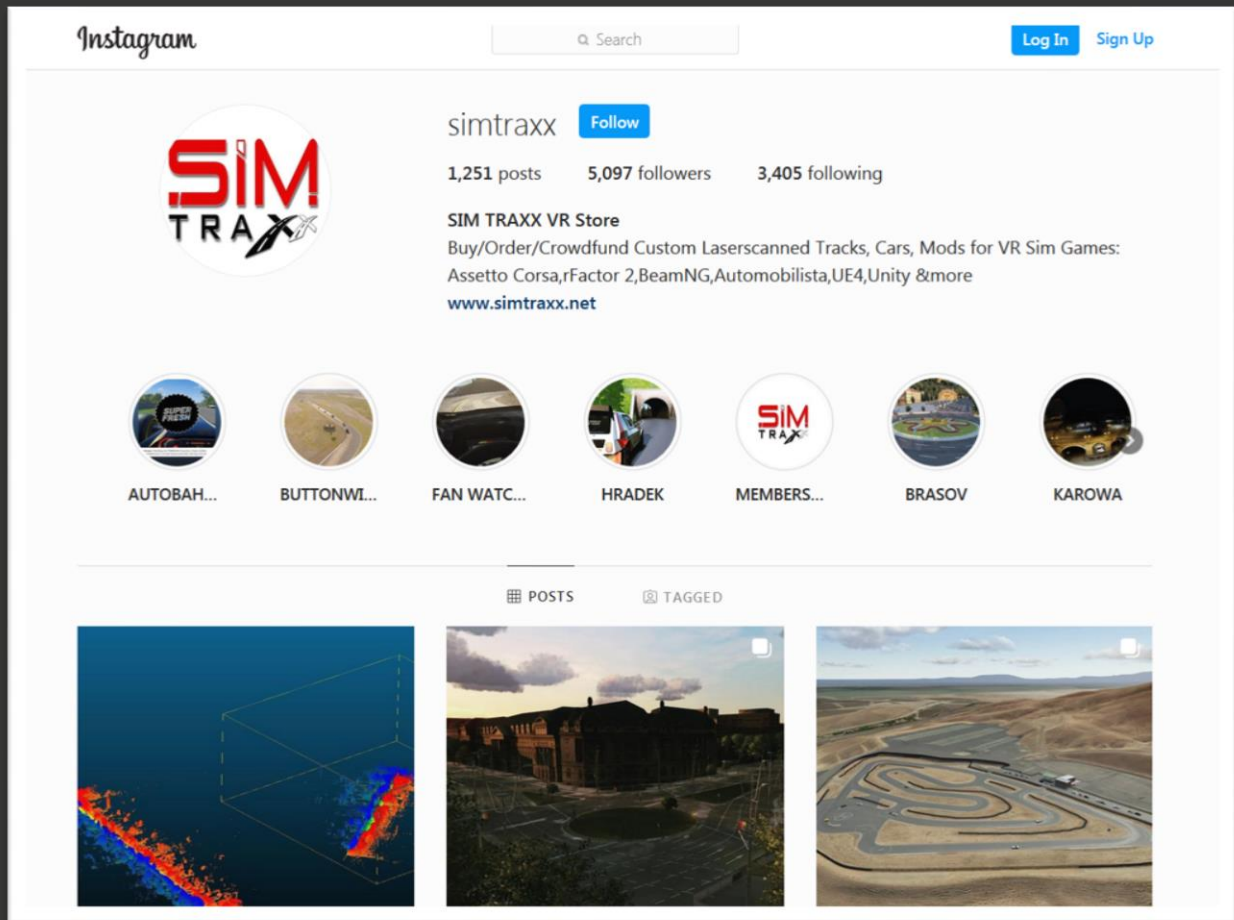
Instagram

Search

Log In Sign Up

SIM TRAXX

simtraxx Follow

1,251 posts 5,097 followers 3,405 following

SIM TRAXX VR Store

Buy/Order/Crowdfund Custom Laserscanned Tracks, Cars, Mods for VR Sim Games: Assetto Corsa,rFactor 2,BeamNG,Automobilista,UE4,Unity &more

www.simtraxx.net

SUPER FRESH

AUTOBAH...

BUTTONWI...

FAN WATC...

HRADEK

SIM TRAXX

MEMBERS...

BRASOV

KAROWA

POSTS

TAGGED